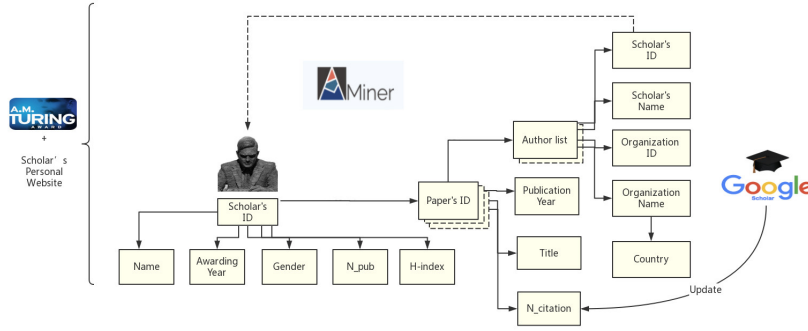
A.M. TURING AWARD
+
Scholar's Personal Website

AMiner

Scholar's ID

Name

Awarding Year

Gender

N_pub

H-index

Paper's ID

Author list

Publication Year

Title

N_citation

Scholar's ID

Scholar's Name

Organization ID

Organization Name

Country

Google Scholar

Update